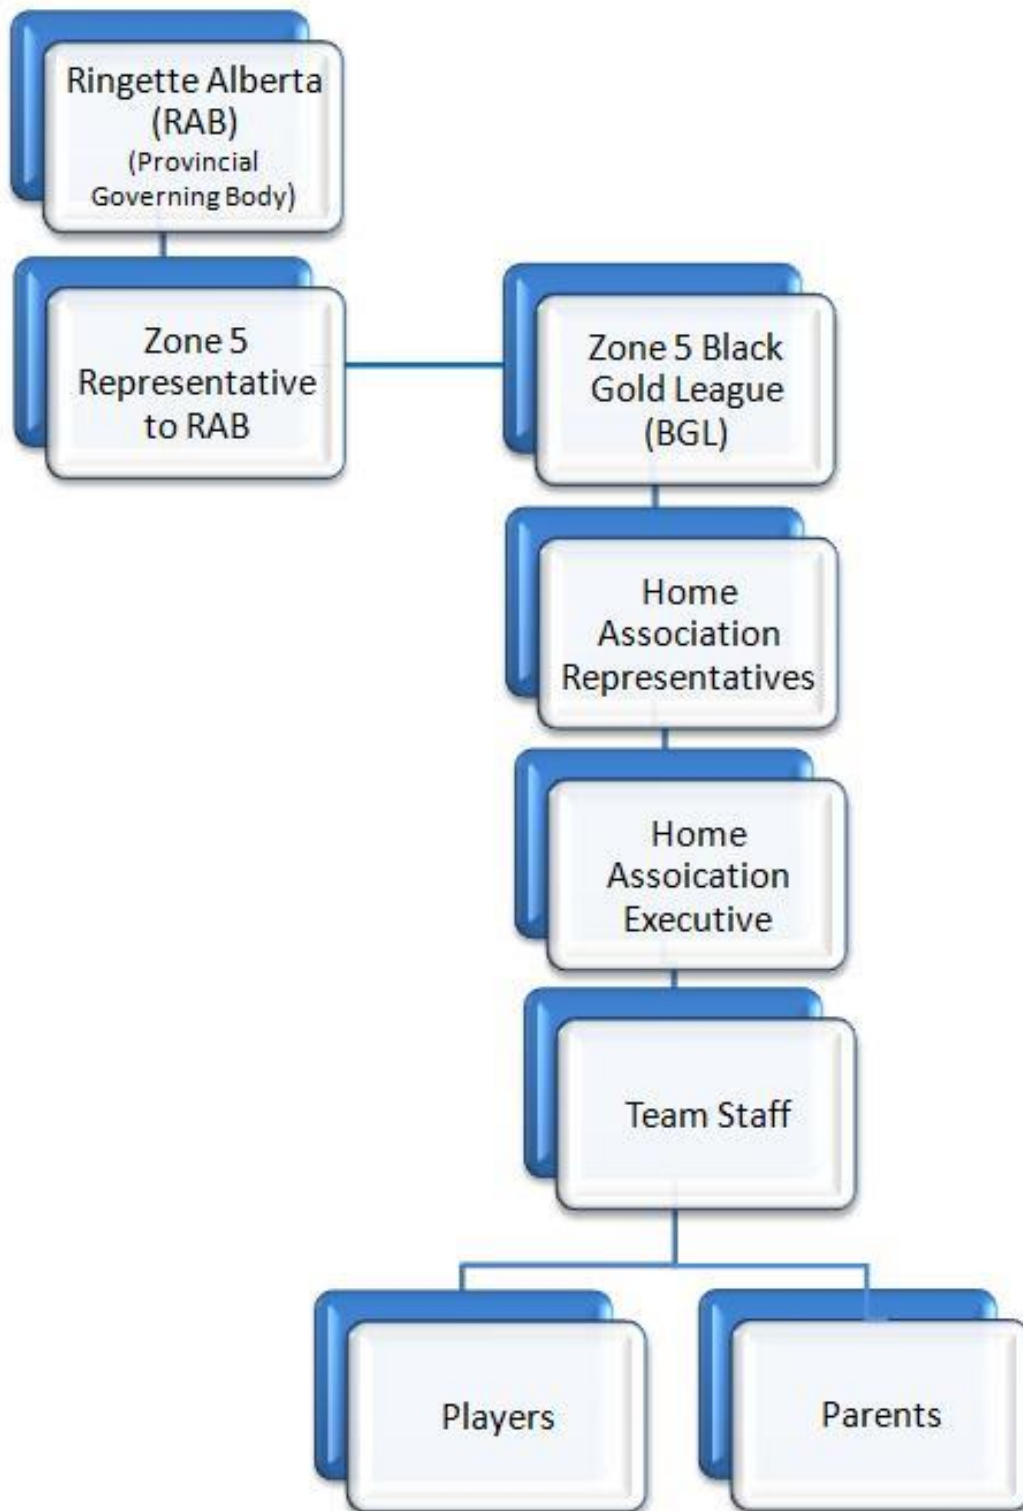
Ringette Alberta (RAB) (Provincial Governing Body)

Zone 5 Representative to RAB

Zone 5 Black Gold League (BGL)

Home Association Representatives

Home Assoication Executive

Team Staff

Players

Parents